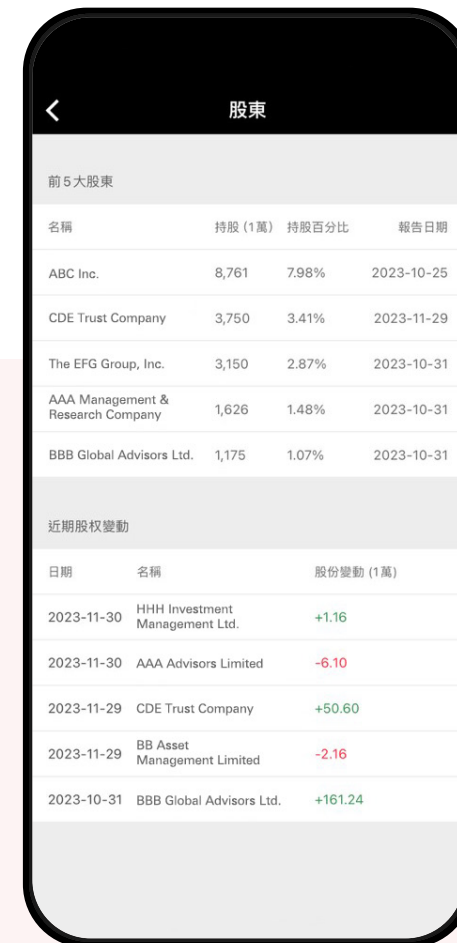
股東

前5大股東

| 名稱 | 持股 (1萬) | 持股百分比 | 報告日期 |
|---|---|---|---|
| ABC Inc. | 8,761 | 7.98% | 2023-10-25 |
| CDE Trust Company | 3,750 | 3.41% | 2023-11-29 |
| The EFG Group, Inc. | 3,150 | 2.87% | 2023-10-31 |
| AAA Management & Research Company | 1,626 | 1.48% | 2023-10-31 |
| BBB Global Advisors Ltd. | 1,175 | 1.07% | 2023-10-31 |

近期股权變動

| 日期 | 名稱 | 股份變動 (1萬) |
|---|---|---|
| 2023-11-30 | HHH Investment Management Ltd. | +1.16 |
| 2023-11-30 | AAA Advisors Limited | -6.10 |
| 2023-11-29 | CDE Trust Company | +50.60 |
| 2023-11-29 | BB Asset Management Limited | -2.16 |
| 2023-10-31 | BBB Global Advisors Ltd. | +161.24 |